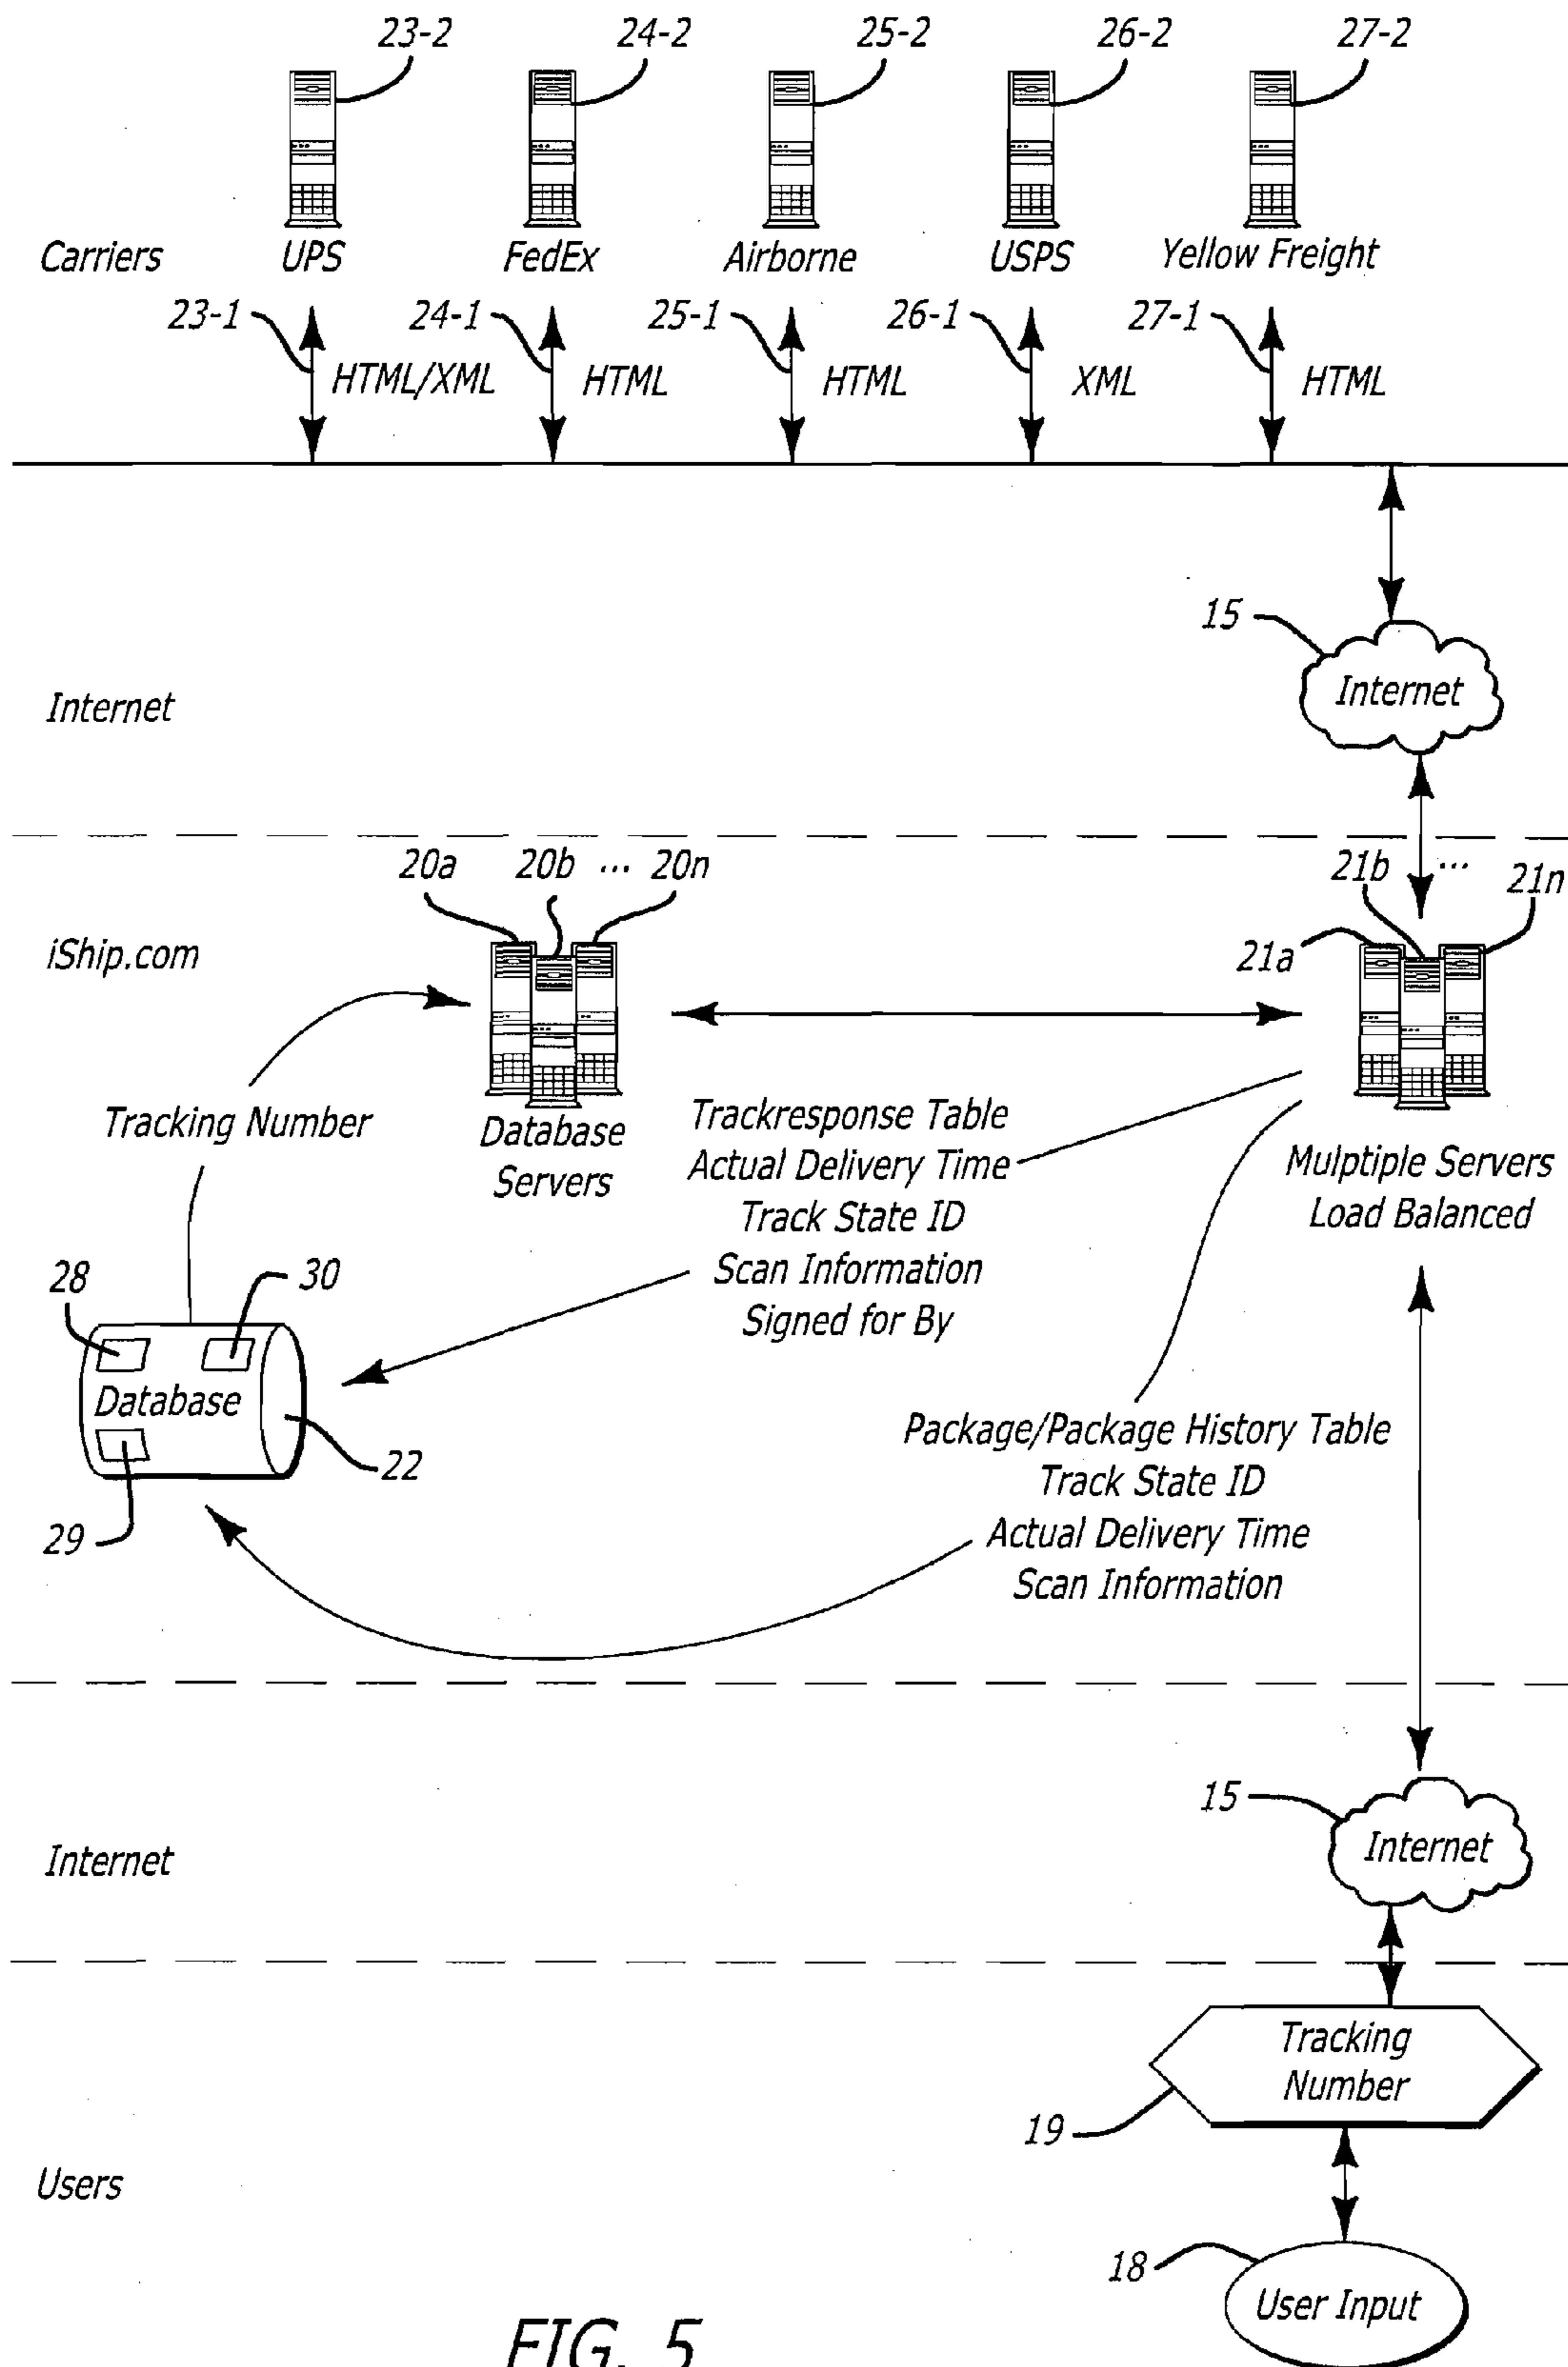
23-2 24-2 25-2 26-2 27-2

Carriers UPS FedEx Airborne USPS Yellow Freight

23-1 HTML/XML 24-1 HTML 25-1 HTML 26-1 XML 27-1 HTML

15 Internet

Internet

20a 20b ... 20n

21b ... 21n

iShip.com

21a

Tracking Number

Database Servers

Trackresponse Table
Actual Delivery Time
Track State ID
Scan Information
Signed for By

Mulptiple Servers
Load Balanced

28 30

Database

22

29

Package/Package History Table
Track State ID
Actual Delivery Time
Scan Information

15 Internet

Internet

Tracking Number

19

Users

18 User Input

FIG. 5